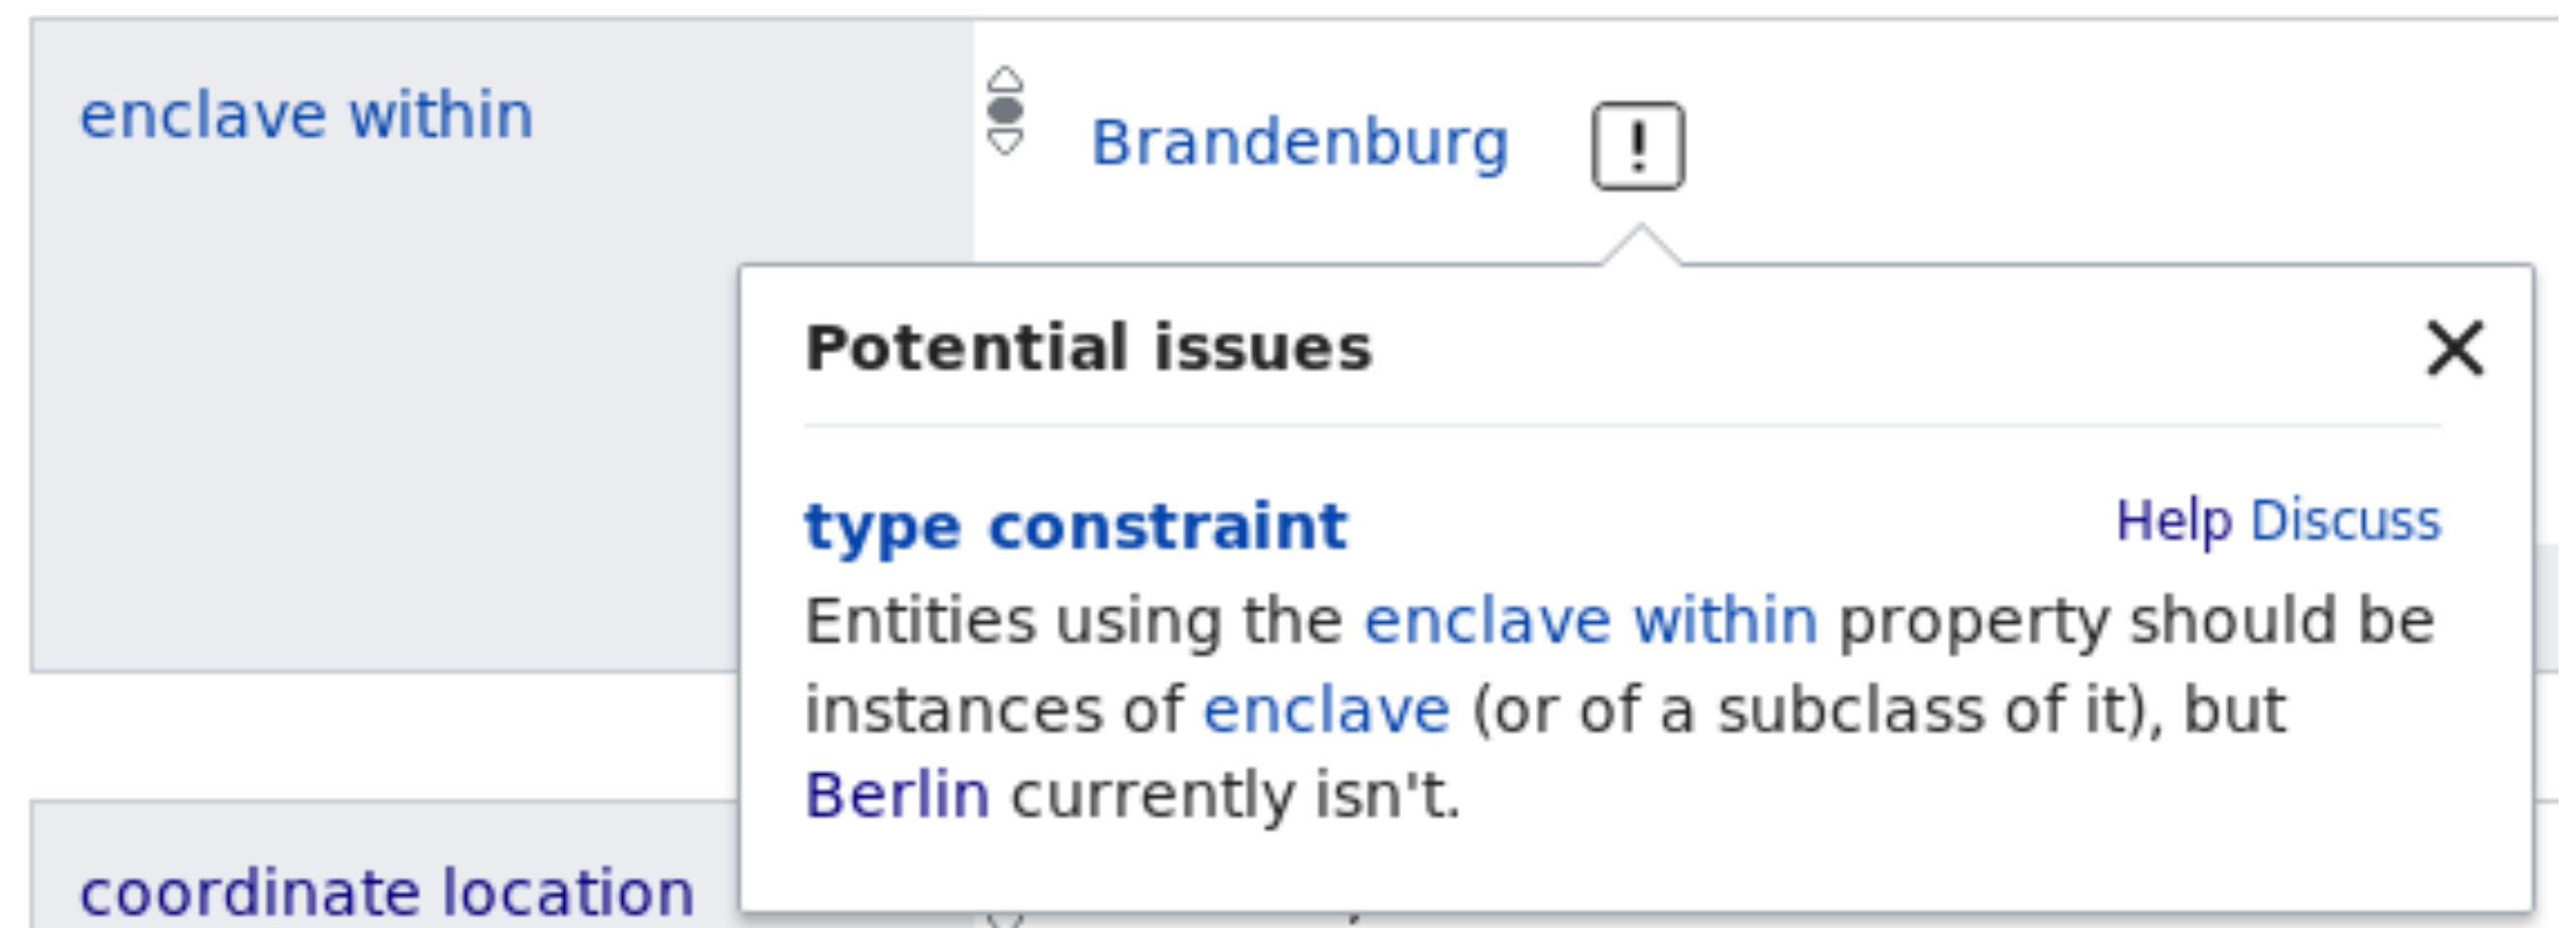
enclave within

Brandenburg !

Potential issues ×

type constraint Help Discuss

Entities using the enclave within property should be instances of enclave (or of a subclass of it), but Berlin currently isn't.

coordinate location